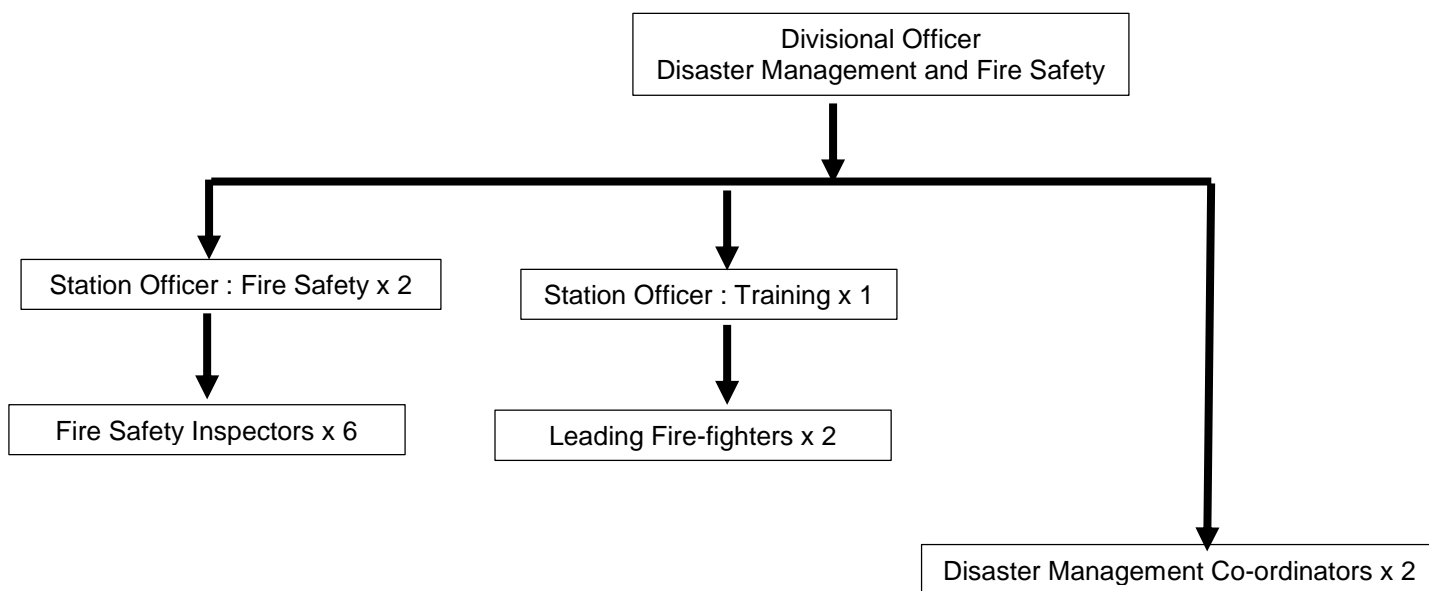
Divisional Officer
Disaster Management and Fire Safety

Station Officer : Fire Safety x 2

Station Officer : Training x 1

Fire Safety Inspectors x 6

Leading Fire-fighters x 2

Disaster Management Co-ordinators x 2